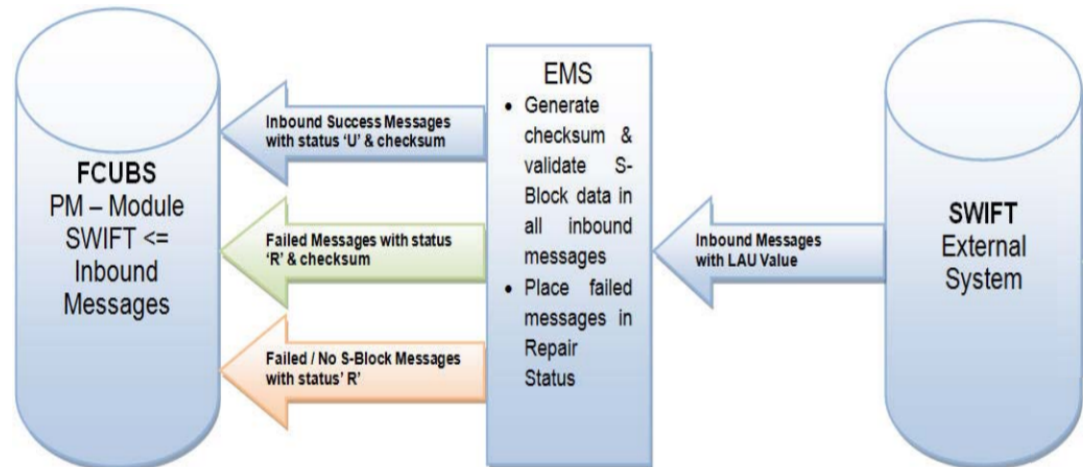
FCUBS
PM – Module SWIFT <= Inbound Messages

Inbound Success Messages with status 'U' & checksum

Failed Messages with status 'R' & checksum

Failed / No S-Block Messages with status' R'

EMS

- Generate checksum & validate S-Block data in all inbound messages
- Place failed messages in Repair Status

Inbound Messages with LAU Value

SWIFT
External System